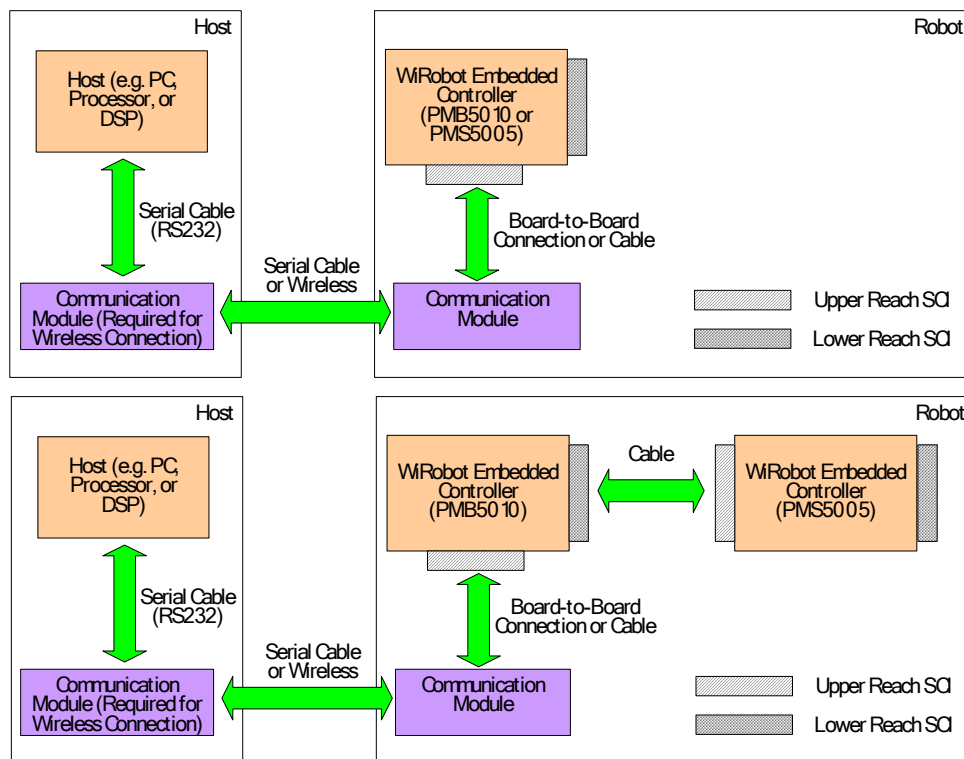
Host

Host (e.g. PC, Processor, or DSP)

Serial Cable (RS232)

Communication Module (Required for Wireless Connection)

Serial Cable or Wireless

Robot

WiRobot Embedded Controller (PMB5010 or PMS5005)

Board-to-Board Connection or Cable

Communication Module

Upper Reach SCI

Lower Reach SCI

Host

Host (e.g. PC, Processor, or DSP)

Serial Cable (RS232)

Communication Module (Required for Wireless Connection)

Serial Cable or Wireless

Robot

WiRobot Embedded Controller (PMB5010)

Cable

WiRobot Embedded Controller (PMS5005)

Board-to-Board Connection or Cable

Communication Module

Upper Reach SCI

Lower Reach SCI